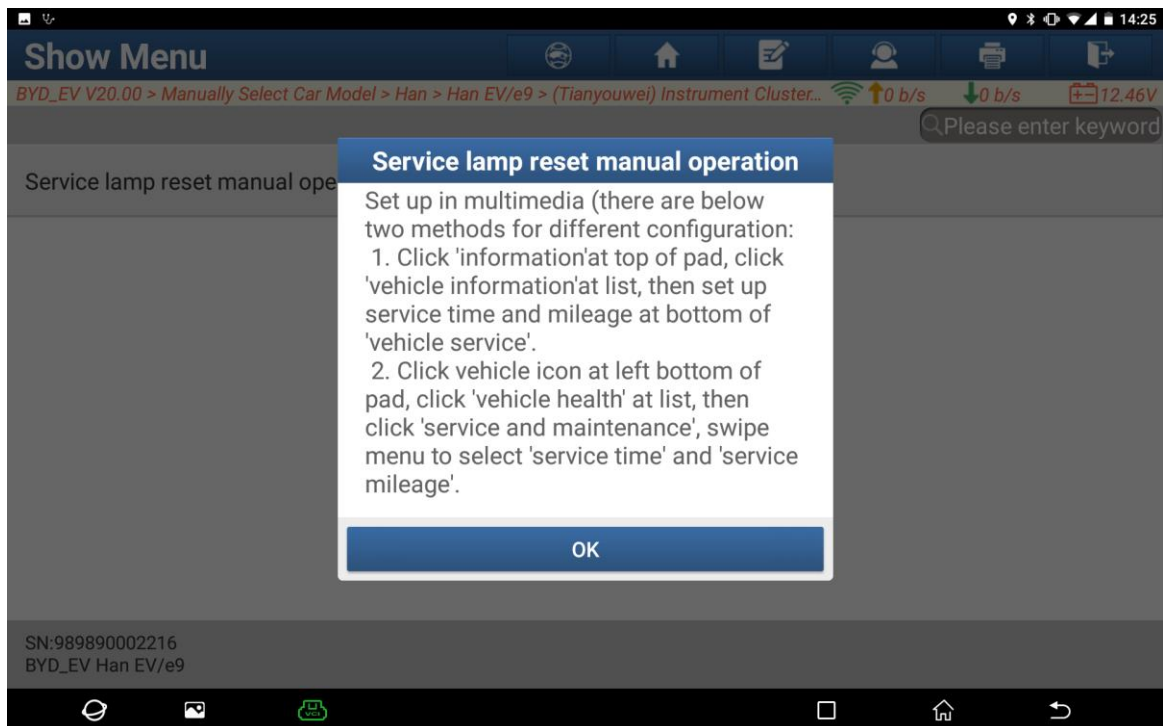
14:25

Show Menu

BYD_EV V20.00 > Manually Select Car Model > Han > Han EV/e9 > (Tianyouwei) Instrument Cluster... 0 b/s 0 b/s 12.46V

Please enter keyword

Service lamp reset manual ope

Service lamp reset manual operation

Set up in multimedia (there are below two methods for different configuration:
1. Click 'information'at top of pad, click 'vehicle information'at list, then set up service time and mileage at bottom of 'vehicle service'.
2. Click vehicle icon at left bottom of pad, click 'vehicle health' at list, then click 'service and maintenance', swipe menu to select 'service time' and 'service mileage'.

OK

SN:989890002216
BYD_EV Han EV/e9